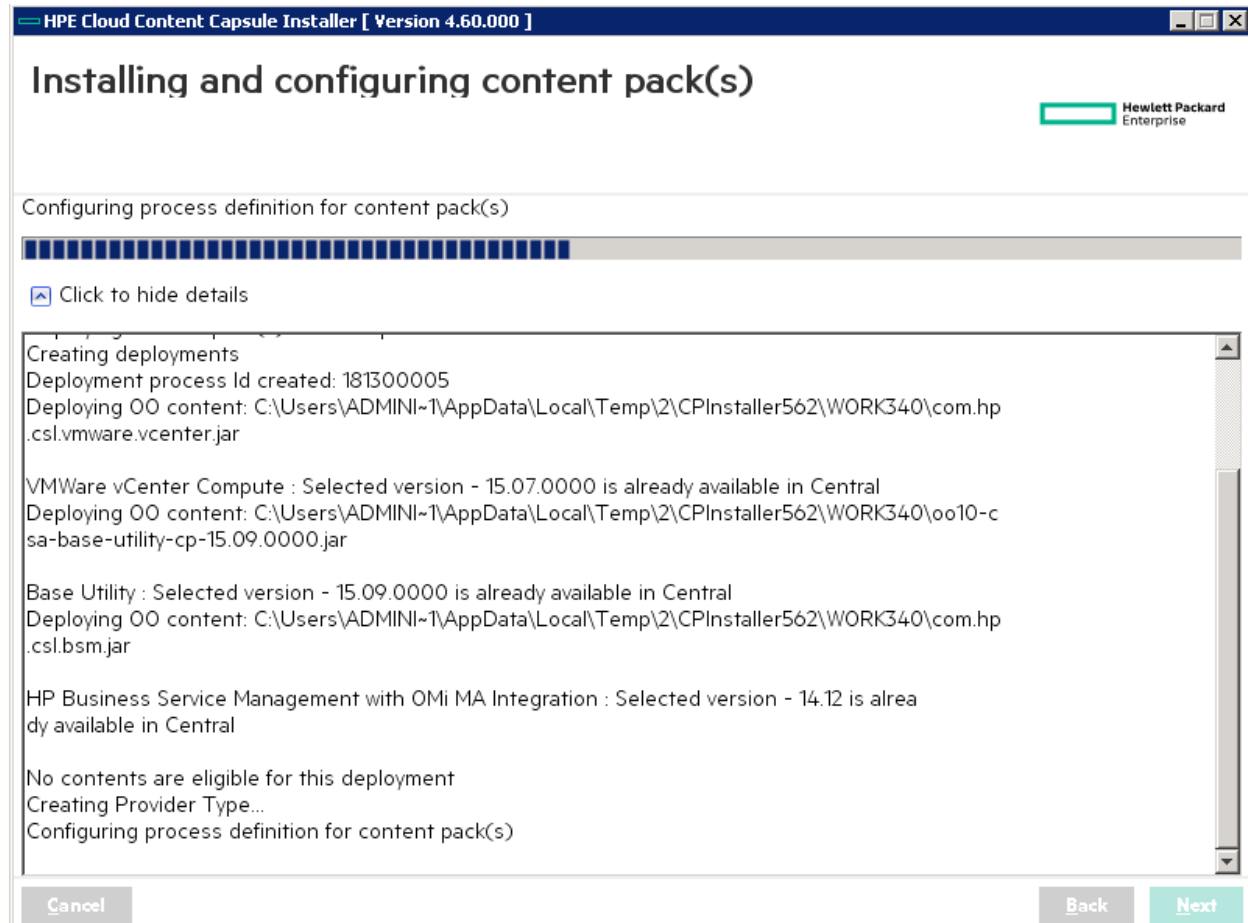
HPE Cloud Content Capsule Installer [ Version 4.60.000 ]

Installing and configuring content pack(s)

Hewlett Packard Enterprise

Configuring process definition for content pack(s)

Click to hide details

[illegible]
Creating deployments
Deployment process Id created: 181300005
Deploying OO content: C:\Users\ADMINI~1\AppData\Local\Temp\2\CPInstaller562\WORK340\com.hp.csl.vmware.vcenter.jar

VMWare vCenter Compute : Selected version - 15.07.0000 is already available in Central
Deploying OO content: C:\Users\ADMINI~1\AppData\Local\Temp\2\CPInstaller562\WORK340\oo10-csa-base-utility-cp-15.09.0000.jar

Base Utility : Selected version - 15.09.0000 is already available in Central
Deploying OO content: C:\Users\ADMINI~1\AppData\Local\Temp\2\CPInstaller562\WORK340\com.hp.csl.bsm.jar

HP Business Service Management with OMi MA Integration : Selected version - 14.12 is already available in Central

No contents are eligible for this deployment
Creating Provider Type...
Configuring process definition for content pack(s)

Cancel Back Next